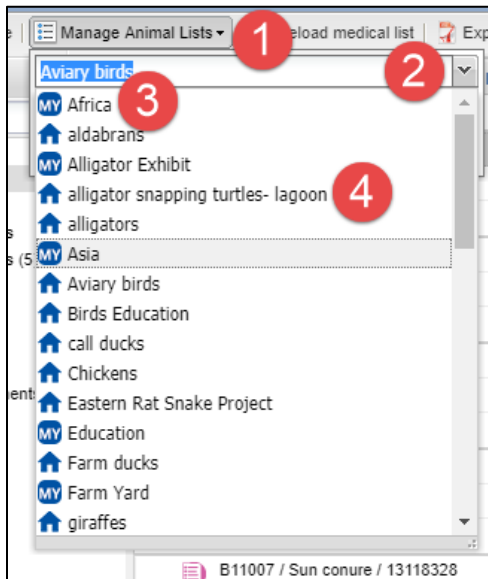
e | Manage Animal Lists ▾ 1 eload medical list | Exp

Aviary birds 2

MY Africa 3
aldabrans
MY Alligator Exhibit
alligator snapping turtles- lagoon 4
alligators
MY Asia
Aviary birds
Birds Education
call ducks
Chickens
Eastern Rat Snake Project
MY Education
Farm ducks
MY Farm Yard
giraffes

s
s (5
ent

B11007 / Sun conure / 13118328